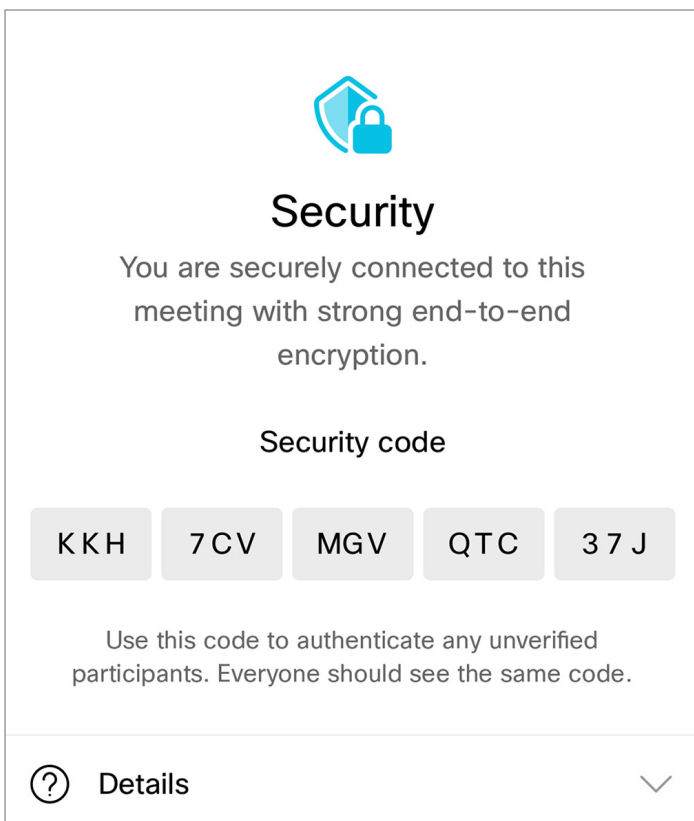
Security

You are securely connected to this meeting with strong end-to-end encryption.

Security code

KKH 7CV MGV QTC 37J

Use this code to authenticate any unverified participants. Everyone should see the same code.

Details